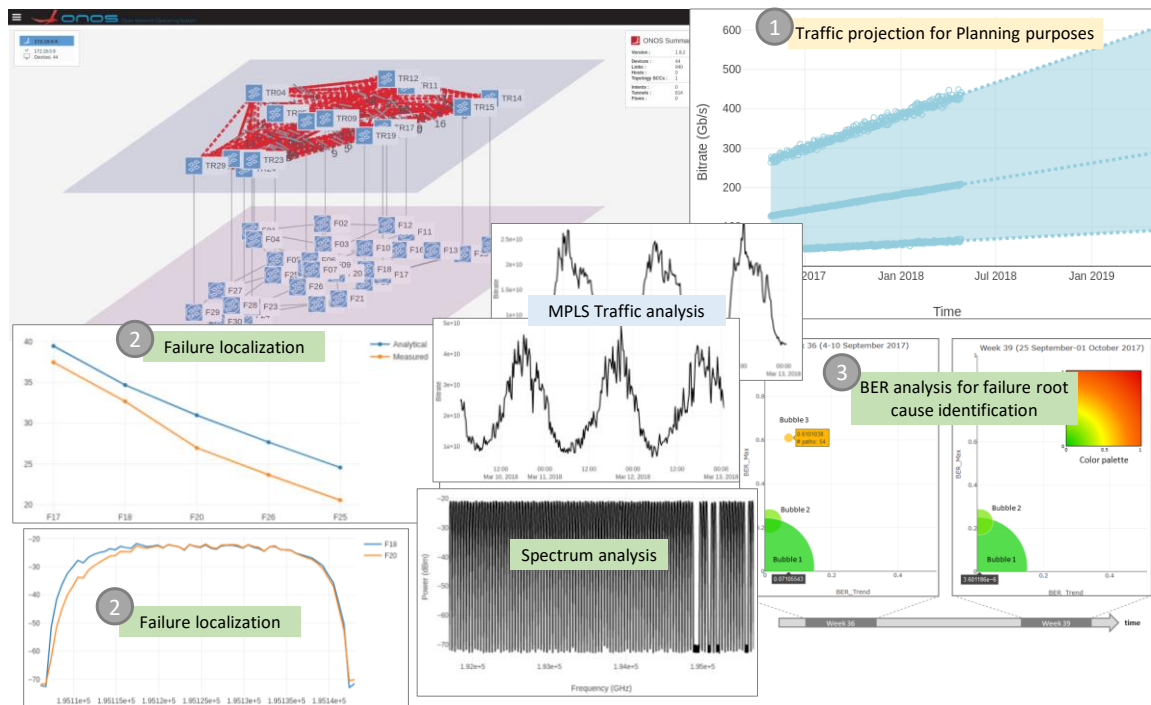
ONOS

ONOS Summary

Version: 1.8.2
Devices: 44
Links: 140
Hosts: 0
Topology SCCs: 1
Intents: 0
Tunnels: 0
Flows: 0

TR04 TR12 R11 TR14 TR15 TR09 TR17 TR19 TR28 TR23
F02 F12 F11 F04 F03 F10 F16 F13 F05 F07 F18 F17 F27 F26 F21 F28 F29 F30

1 Traffic projection for Planning purposes

600
500
400
300
200
Bitrate (Gb/s)
2017 Jan 2018 Jul 2018 Jan 2019
Time

2 Failure localization

Analytical
Measured

40
35
30
25
F17 F18 F20 F26 F25

MPLS Traffic analysis

2.5e+10
2e+10
1.5e+10
1e+10
Bitrate
Mar 13, 2018

5e+10
4e+10
3e+10
2e+10
1e+10
Bitrate
12:00 00:00 12:00 00:00 12:00 00:00
Mar 10, 2018 Mar 11, 2018 Mar 12, 2018 Mar 13, 2018

3 BER analysis for failure root cause identification

Week 36 (4-10 September 2017)
Week 39 (25 September-01 October 2017)

Bubble 3
Bubble 2
Bubble 1
0.07105543
BER_Trend
BER_Max
Color palette
3.601186e-6
0.2 0.4
Week 36 Week 39 time

2 Failure localization

F18
F20
-20
-30
-40
-50
-60
-70
1.9511e+5 1.95115e+5 1.9512e+5 1.95125e+5 1.9513e+5 1.95135e+5 1.9514e+5

Spectrum analysis

Power (dBm)
-20
-30
-40
-50
-60
-70
1.92e+5 1.93e+5 1.94e+5 1.95e+5
Frequency (GHz)